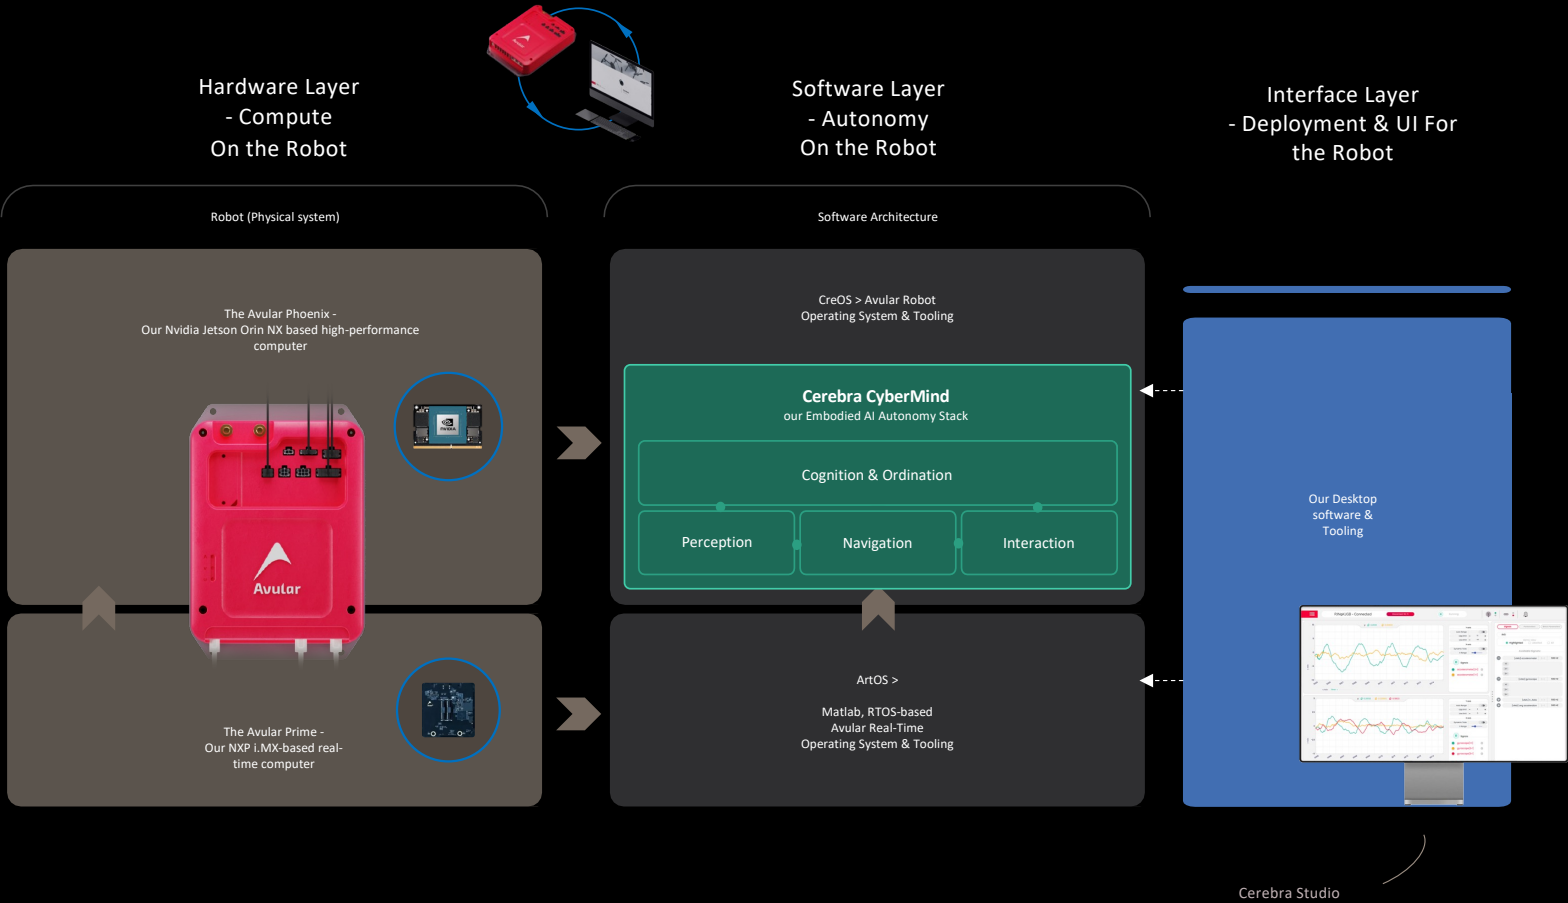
Hardware Layer
- Compute
On the Robot

Software Layer
- Autonomy
On the Robot

Interface Layer
- Deployment & UI For
the Robot

Robot (Physical system)

The Avular Phoenix -
Our Nvidia Jetson Orin NX based high-performance computer

Avular

The Avular Prime -
Our NXP i.MX-based real-time computer

Software Architecture

CreOS > Avular Robot
Operating System & Tooling

Cerebra CyberMind
our Embodied AI Autonomy Stack

Cognition & Ordination

Perception

Navigation

Interaction

ArtOS >

Matlab, RTOS-based
Avular Real-Time
Operating System & Tooling

Our Desktop
software &
Tooling

Cerebra Studio